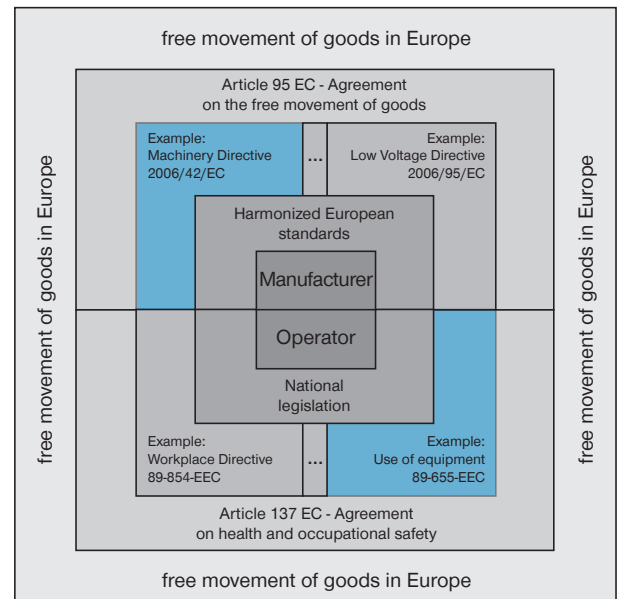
free movement of goods in Europe

free movement of goods in Europe

free movement of goods in Europe

Article 95 EC - Agreement on the free movement of goods

Example: Machinery Directive 2006/42/EC

...

Example: Low Voltage Directive 2006/95/EC

Harmonized European standards

Manufacturer

Operator

National legislation

Example: Workplace Directive 89-854-EEC

...

Example: Use of equipment 89-655-EEC

Article 137 EC - Agreement on health and occupational safety

free movement of goods in Europe